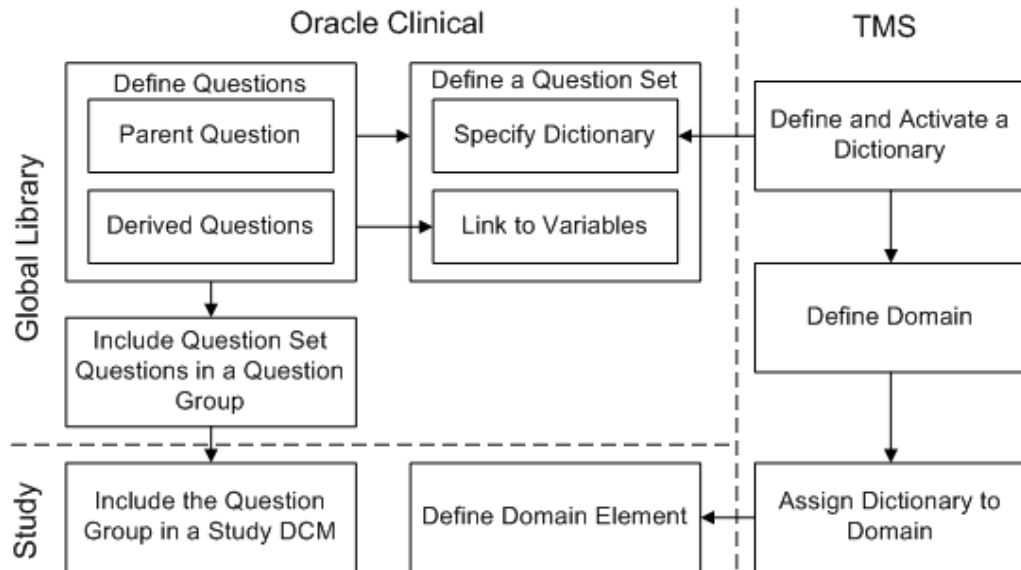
Oracle Clinical

TMS

Global Library

Define Questions

Parent Question

Derived Questions

Define a Question Set

Specify Dictionary

Link to Variables

Define and Activate a Dictionary

Define Domain

Include Question Set Questions in a Question Group

Study

Include the Question Group in a Study DCM

Define Domain Element

Assign Dictionary to Domain